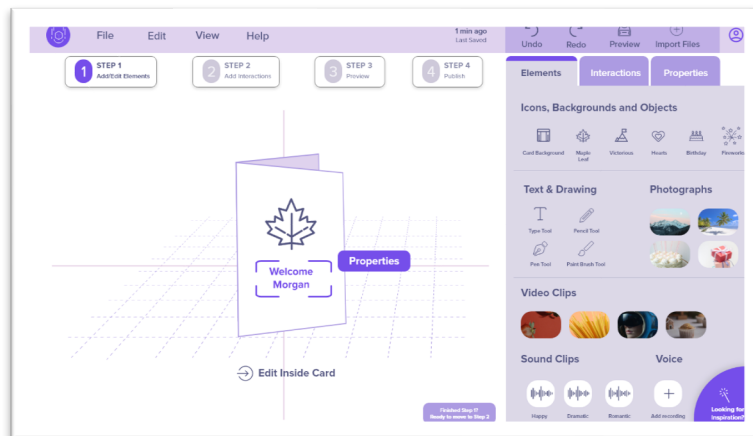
File Edit View Help

1 min ago
Last Saved

Undo Redo Preview Import Files

1 STEP 1 Add/Edit Elements
2 STEP 2 Add Interactions
3 STEP 3 Preview
4 STEP 4 Publish

Elements Interactions Properties

Icons, Backgrounds and Objects

Card Background
Maple Leaf
Victorious
Hearts
Birthday
Fireworks

Text & Drawing

Type Tool
Pencil Tool
Pen Tool
Paint Brush Tool

Photographs

Video Clips

Sound Clips

Voice

Happy
Dramatic
Romantic
Add recording

Looking for inspiration?

Welcome Morgan

Properties

Edit Inside Card

Finished Step 1?
Ready to move to Step 2